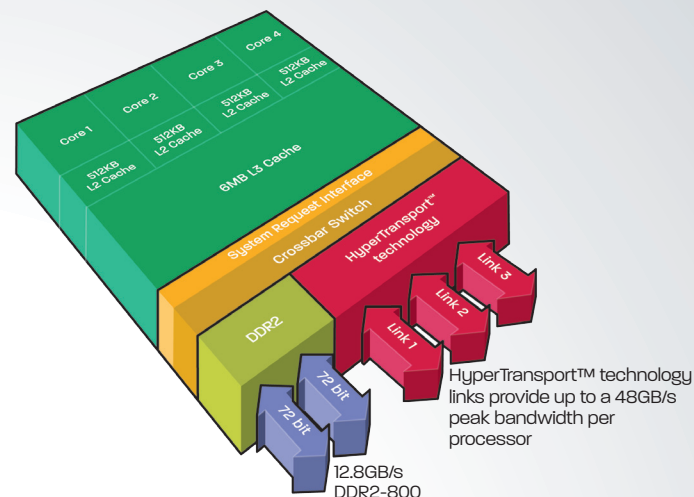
Core 1
Core 2
Core 3
Core 4
512KB L2 Cache
512KB L2 Cache
512KB L2 Cache
512KB L2 Cache
6MB L3 Cache
System Request Interface
Crossbar Switch
HyperTransport™ technology
DDR2
Link 1
Link 2
Link 3
72 bit
72 bit

HyperTransport™ technology links provide up to a 48GB/s peak bandwidth per processor

12.8GB/s DDR2-800